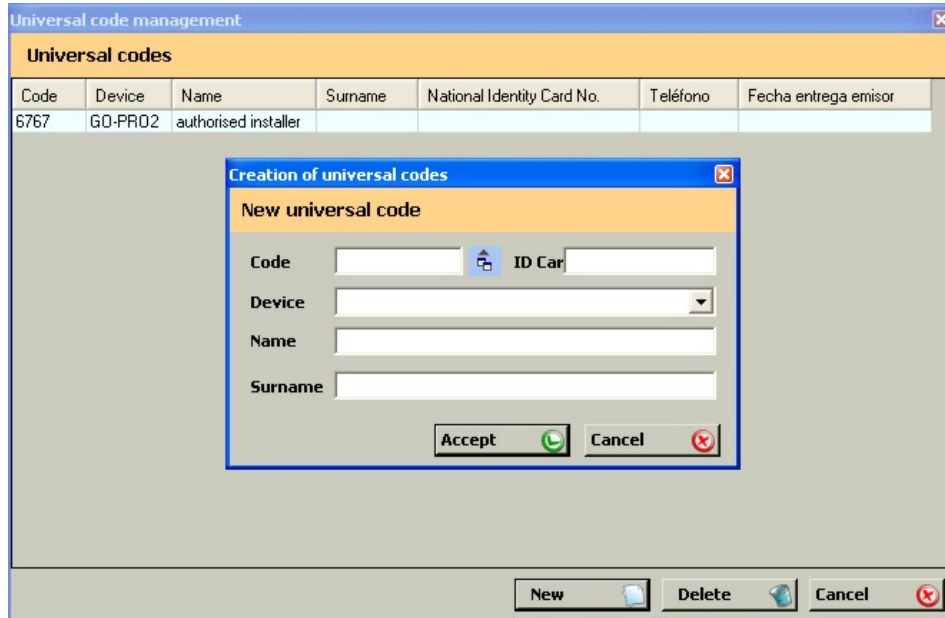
Universal code management

Universal codes

| Code | Device | Name | Surname | National Identity Card No. | Teléfono | Fecha entrega emisor |
|---|---|---|---|---|---|---|
| 6767 | GO-PRO2 | authorised installer | | | | |

Creation of universal codes

New universal code

Code

ID Car

Device

Name

Surname

Accept

Cancel

New

Delete

Cancel